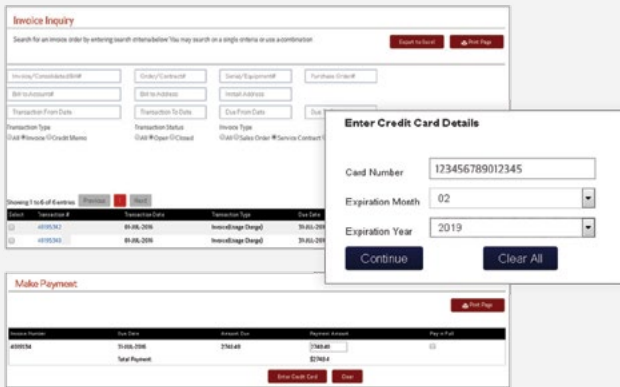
Invoice Inquiry

Search for an invoice order by entering search criteria below You may search on a single criteria or use a combination

Export to Excel

Print Page

Invoice/Consolidated Bill#

Order/Contract#

Serial/Equipment#

Purchase Order#

Bill to Account#

Bill to Address

Install Address

Transaction From Date

Transaction To Date

Due From Date

Due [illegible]

Transaction Type

All Invoice Credit Memo

Transaction Status

All Open Closed

Invoice Type

All Sales Order Service Contract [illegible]

Showing 1 to 6 of 6 entries

Previous

1

Next

| Select | Transaction # | Transaction Date | Transaction Type | Due Date |
|---|---|---|---|---|
| | 4195342 | 01-JUL-2016 | Invoice(Usage Charge) | 31-JUL-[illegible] |
| | 4195343 | 01-JUL-2016 | Invoice(Usage Charge) | 31-JUL-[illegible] |

Enter Credit Card Details

Card Number 123456789012345

Expiration Month 02

Expiration Year 2019

Continue

Clear All

Make Payment

Print Page

| Invoice Number | Due Date | Amount Due | Payment Amount | Pay in Full |
|---|---|---|---|---|
| 4100514 | 31-JUL-2016 | 2740.41 | 2740.41 | |
| | Total Payment: | | $2740.4 | |

Enter Credit Card

Clear